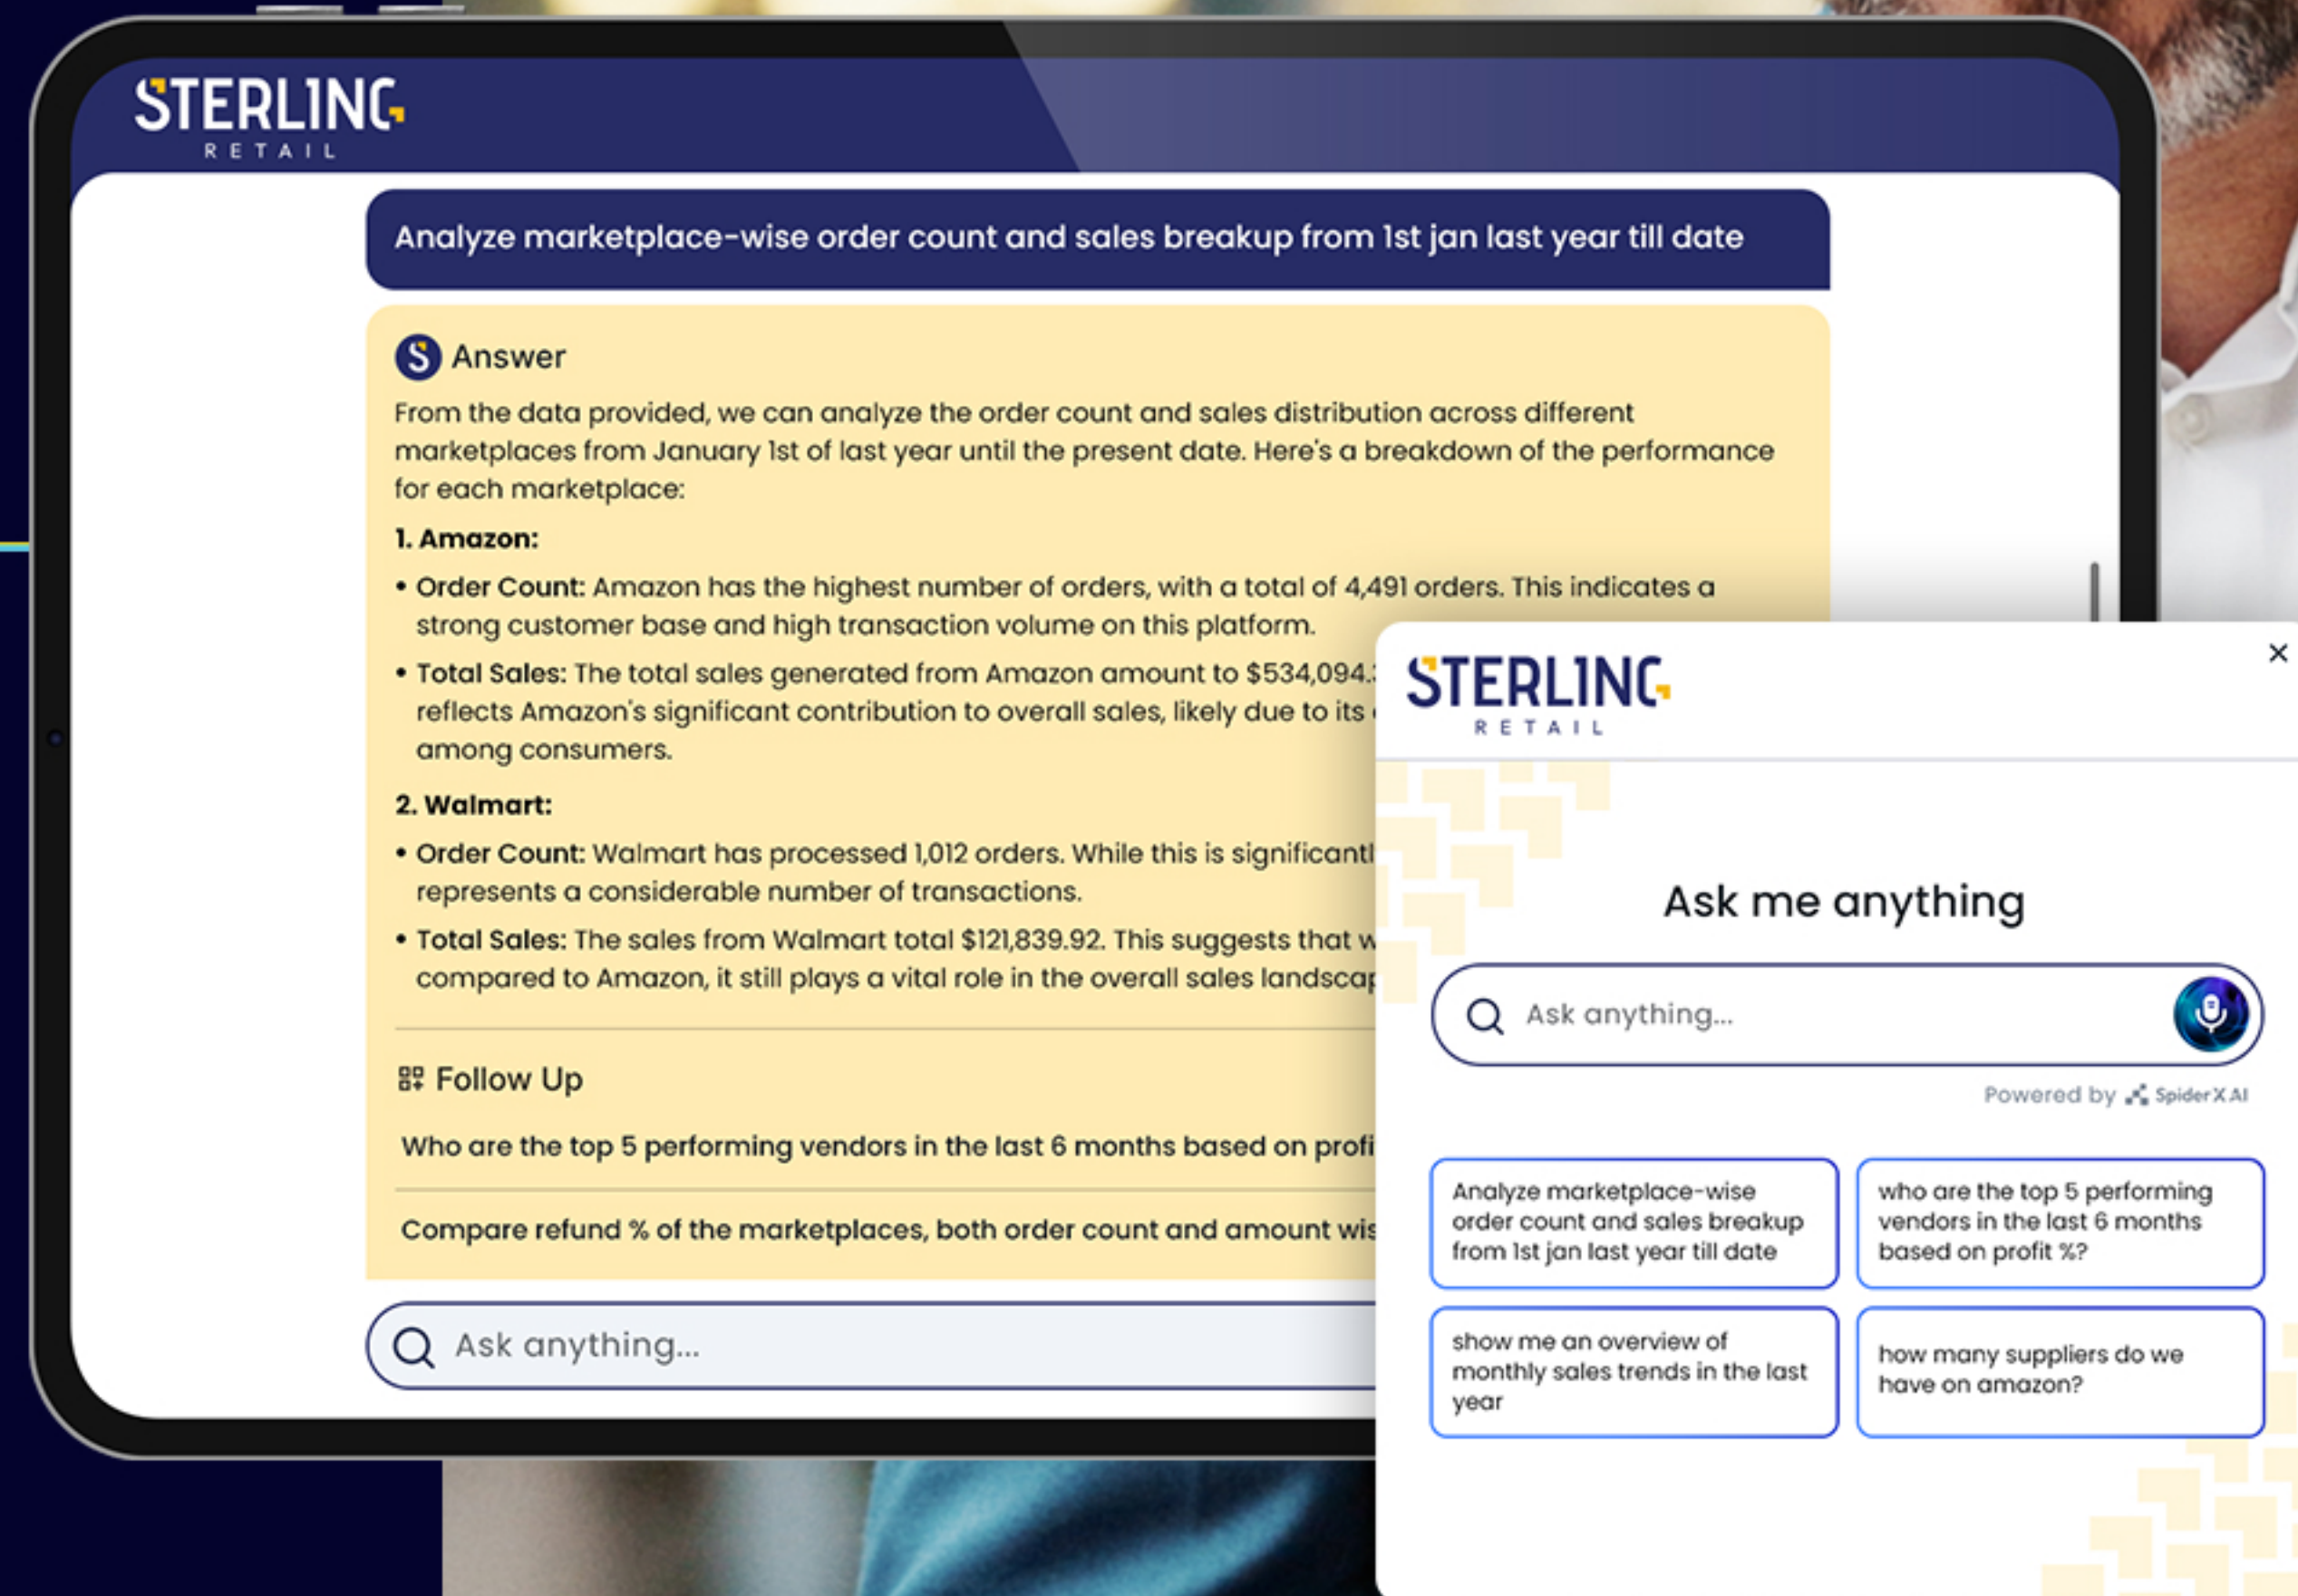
STERLING
RETAIL

Analyze marketplace-wise order count and sales breakup from 1st jan last year till date

S Answer

From the data provided, we can analyze the order count and sales distribution across different marketplaces from January 1st of last year until the present date. Here's a breakdown of the performance for each marketplace:

1. Amazon:

• Order Count: Amazon has the highest number of orders, with a total of 4,491 orders. This indicates a strong customer base and high transaction volume on this platform.

• Total Sales: The total sales generated from Amazon amount to $534,094.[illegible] reflects Amazon's significant contribution to overall sales, likely due to its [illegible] among consumers.

2. Walmart:

• Order Count: Walmart has processed 1,012 orders. While this is significantl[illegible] represents a considerable number of transactions.

• Total Sales: The sales from Walmart total $121,839.92. This suggests that w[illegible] compared to Amazon, it still plays a vital role in the overall sales landscap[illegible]

Follow Up

Who are the top 5 performing vendors in the last 6 months based on profi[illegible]

Compare refund % of the marketplaces, both order count and amount wis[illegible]

Ask anything...

STERLING
RETAIL

×

Ask me anything

Ask anything...

Powered by SpiderX AI

Analyze marketplace-wise order count and sales breakup from 1st jan last year till date

who are the top 5 performing vendors in the last 6 months based on profit %?

show me an overview of monthly sales trends in the last year

how many suppliers do we have on amazon?